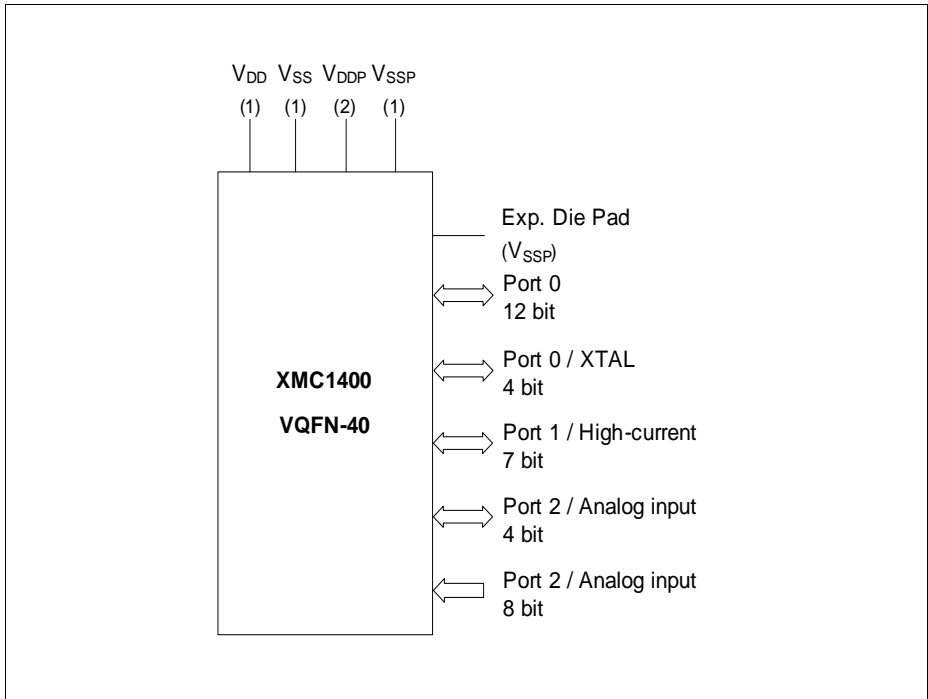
$V_{DD}$ $V_{SS}$ $V_{DDP}$ $V_{SSP}$
(1) (1) (2) (1)

Exp. Die Pad
($V_{SSP}$)

Port 0
12 bit

Port 0 / XTAL
4 bit

XMC1400

VQFN-40

Port 1 / High-current
7 bit

Port 2 / Analog input
4 bit

Port 2 / Analog input
8 bit